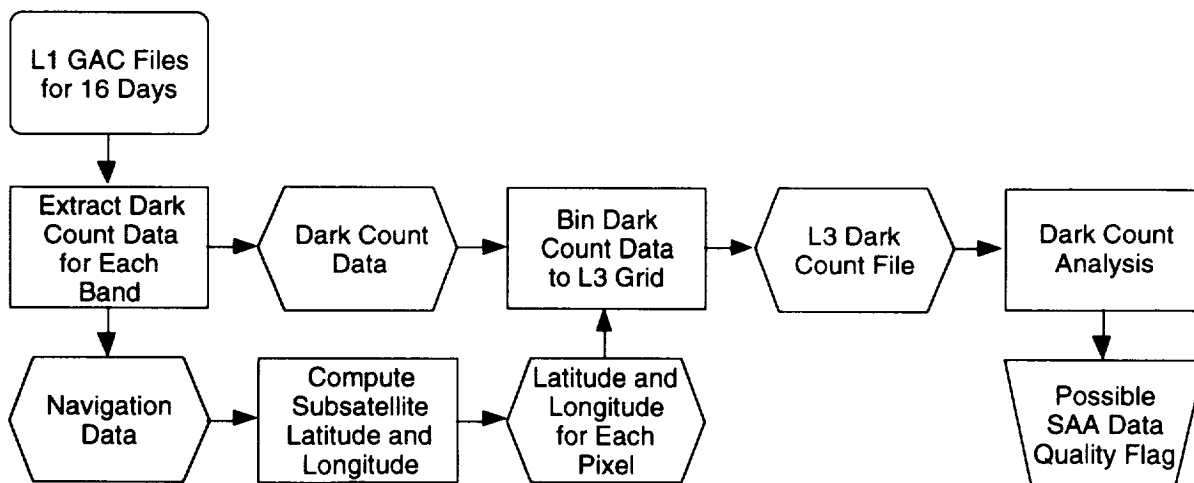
L1 GAC Files for 16 Days

Extract Dark Count Data for Each Band

Dark Count Data

Bin Dark Count Data to L3 Grid

L3 Dark Count File

Dark Count Analysis

Navigation Data

Compute Subsatellite Latitude and Longitude

Latitude and Longitude for Each Pixel

Possible SAA Data Quality Flag